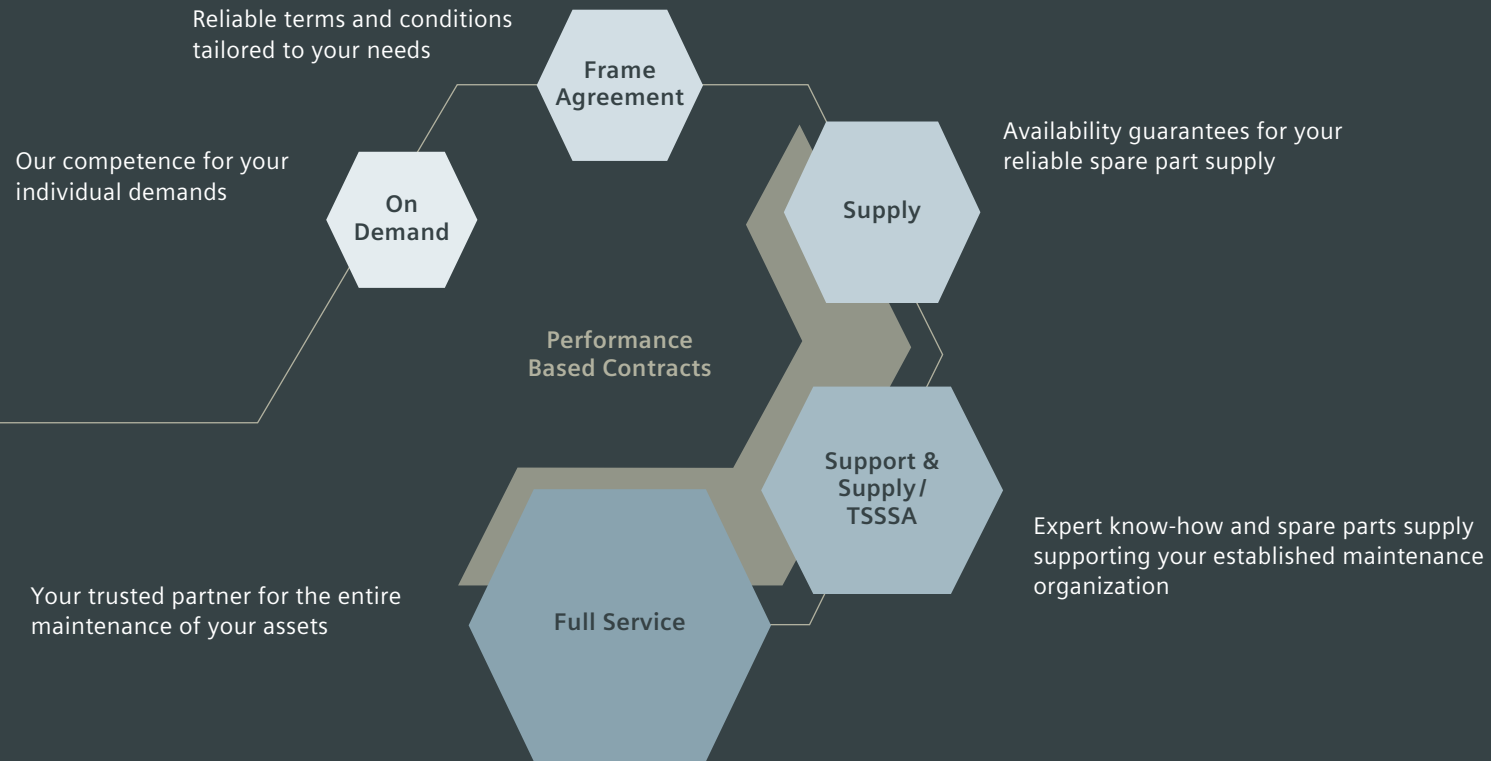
Reliable terms and conditions tailored to your needs

Frame Agreement

Our competence for your individual demands

On Demand

Availability guarantees for your reliable spare part supply

Supply

Performance Based Contracts

Support & Supply/ TSSSA

Expert know-how and spare parts supply supporting your established maintenance organization

Your trusted partner for the entire maintenance of your assets

Full Service